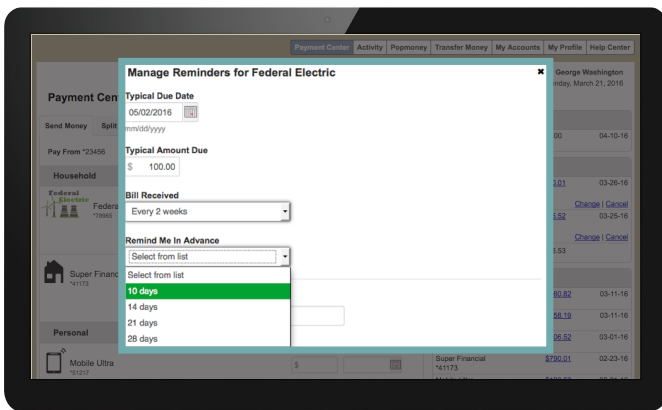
Payment Center | Activity | Popmoney | Transfer Money | My Accounts | My Profile | Help Center

Payment Cen

George Washington
nday, March 21, 2016

Send Money | Split

Pay From *23456

Household

Federal Electric
Federa
*78965

Super Financ
*41173

Personal

Mobile Ultra
*51217

Manage Reminders for Federal Electric

×

Typical Due Date
05/02/2016
mm/dd/yyyy

Typical Amount Due
$ 100.00

Bill Received
Every 2 weeks

Remind Me In Advance
Select from list
Select from list
10 days
14 days
21 days
28 days

.00 04-10-16
.01 03-26-16
Change | Cancel
.52 03-25-16
Change | Cancel
.53
80.82 03-11-16
58.19 03-11-16
06.52 03-01-16
Super Financial *41173 $790.01 02-23-16
$